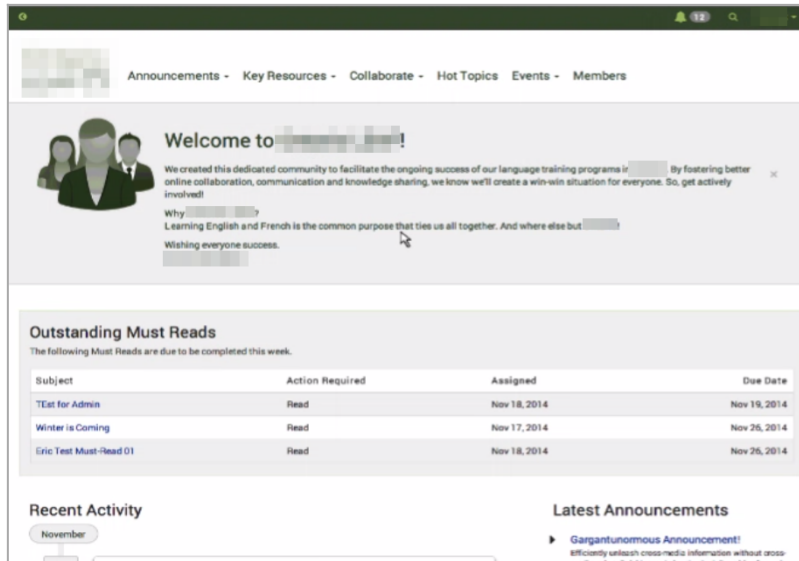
12

Announcements - Key Resources - Collaborate - Hot Topics Events - Members

Welcome to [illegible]!

We created this dedicated community to facilitate the ongoing success of our language training programs in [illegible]. By fostering better online collaboration, communication and knowledge sharing, we know we'll create a win-win situation for everyone. So, get actively involved!

Why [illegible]?
Learning English and French is the common purpose that ties us all together. And where else but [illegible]!

Wishing everyone success.
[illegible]

×

Outstanding Must Reads
The following Must Reads are due to be completed this week.

| Subject | Action Required | Assigned | Due Date |
|---|---|---|---|
| TEst for Admin | Read | Nov 18, 2014 | Nov 19, 2014 |
| Winter is Coming | Read | Nov 17, 2014 | Nov 26, 2014 |
| Eric Test Must-Read 01 | Read | Nov 18, 2014 | Nov 26, 2014 |

Recent Activity
November

Latest Announcements
Gargantunormous Announcement!
Efficiently unleash cross-media information without cross- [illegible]